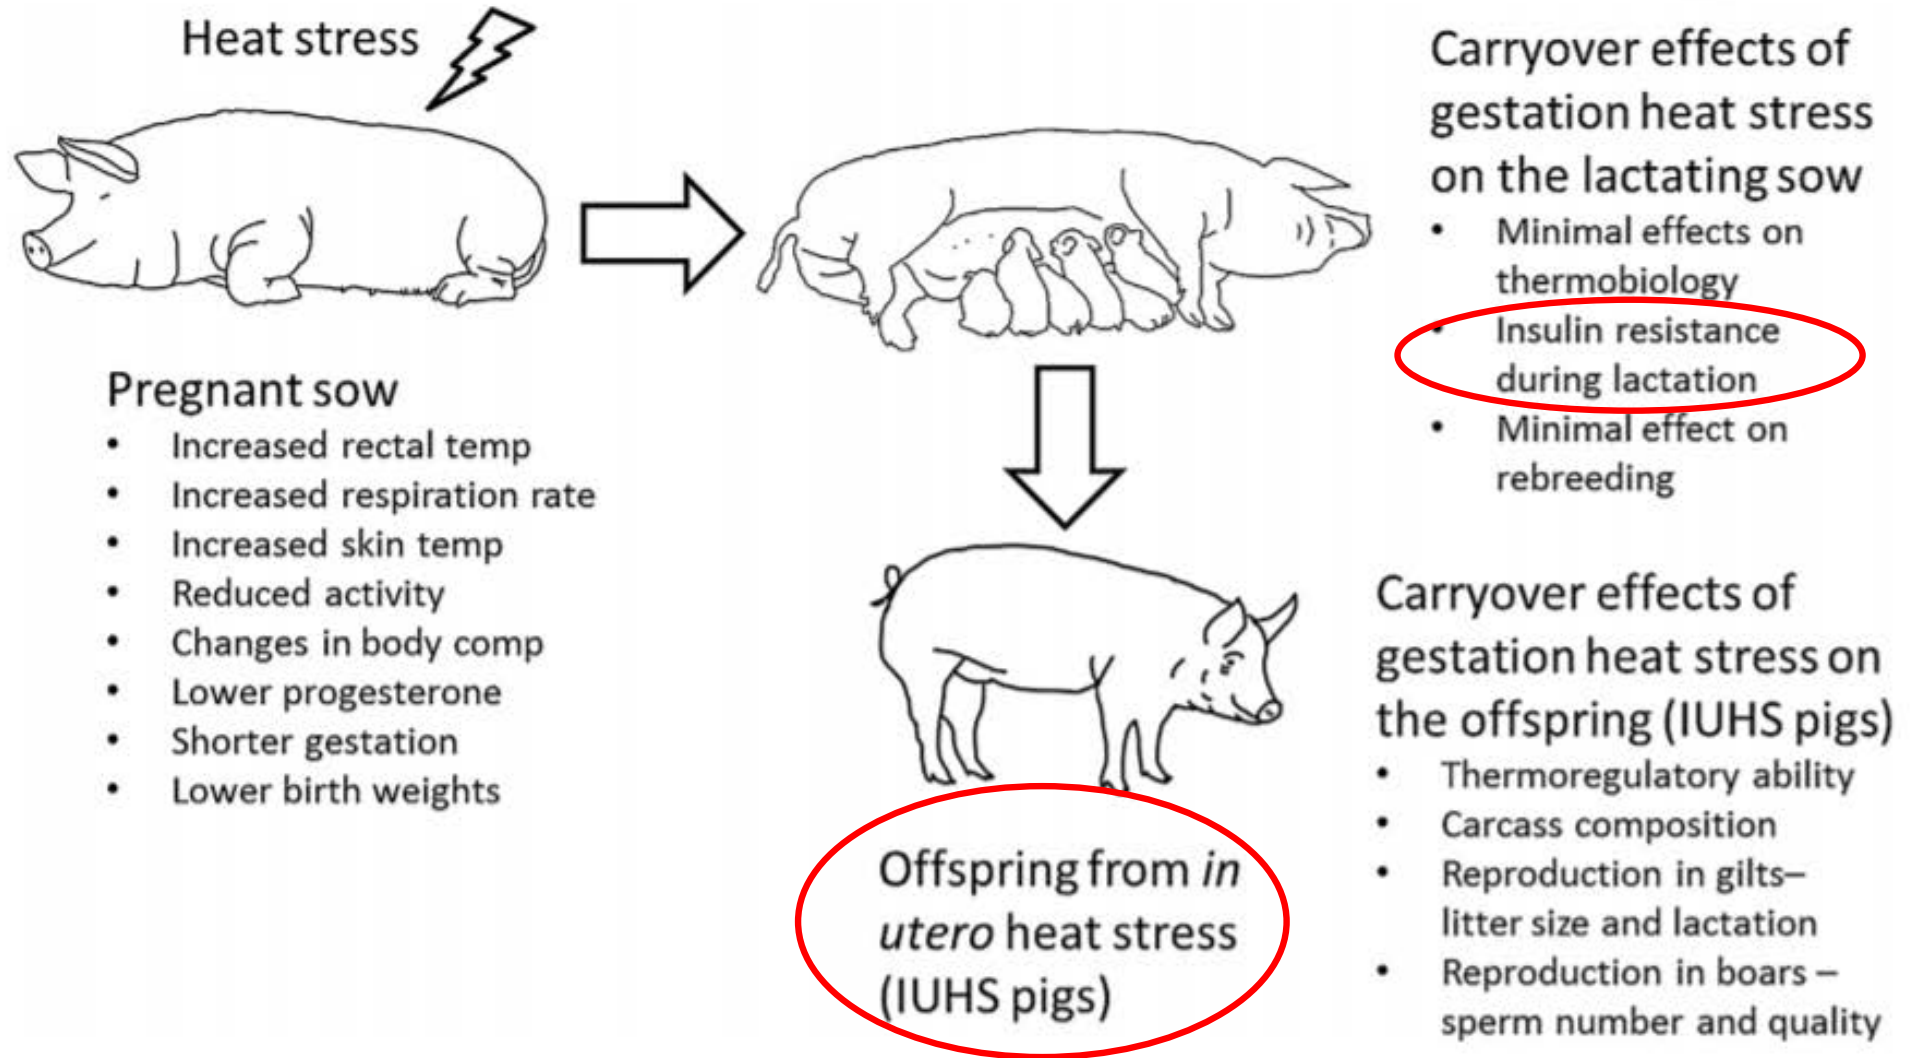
Heat stress

Pregnant sow
- Increased rectal temp
- Increased respiration rate
- Increased skin temp
- Reduced activity
- Changes in body comp
- Lower progesterone
- Shorter gestation
- Lower birth weights

Carryover effects of gestation heat stress on the lactating sow
- Minimal effects on thermobiology
- Insulin resistance during lactation
- Minimal effect on rebreeding

Offspring from *in utero* heat stress (IUHS pigs)

Carryover effects of gestation heat stress on the offspring (IUHS pigs)
- Thermoregulatory ability
- Carcass composition
- Reproduction in gilts– litter size and lactation
- Reproduction in boars – sperm number and quality